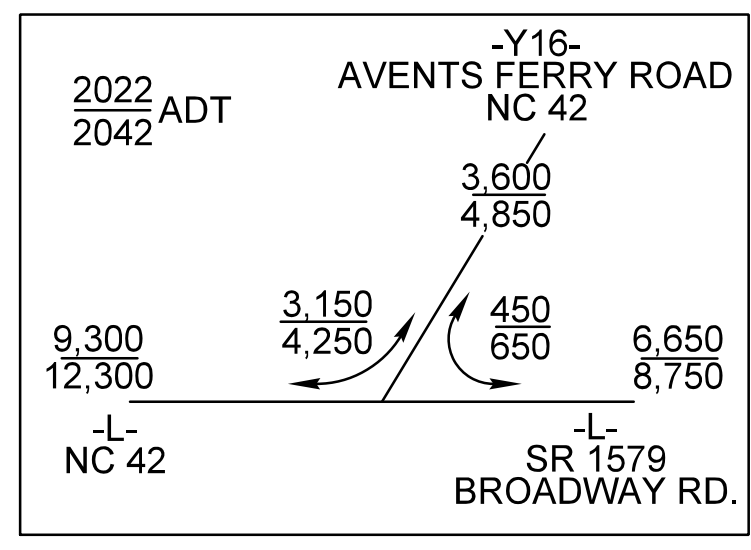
$\frac{2022}{2042}$ ADT

-Y16-
AVENTS FERRY ROAD
NC 42

$\frac{3,600}{4,850}$

$\frac{3,150}{4,250}$

$\frac{450}{650}$

$\frac{9,300}{12,300}$

$\frac{6,650}{8,750}$

-L-
NC 42

-L-
SR 1579
BROADWAY RD.